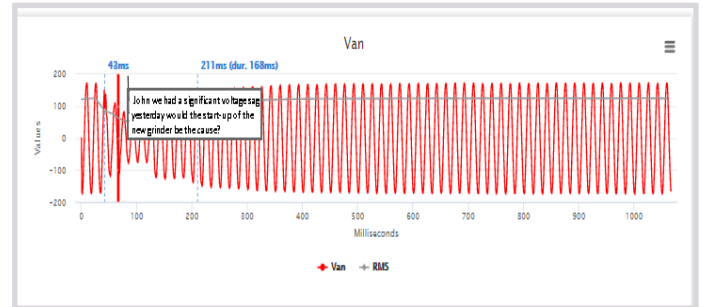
Van

43ms

211ms (dur. 168ms)

John we had a significant voltage sag yesterday would the start-up of the new grinder be the cause?

200
100
0
-100
-200

Values

0 100 200 300 400 500 600 700 800 900 1000

Milliseconds

Van RMS